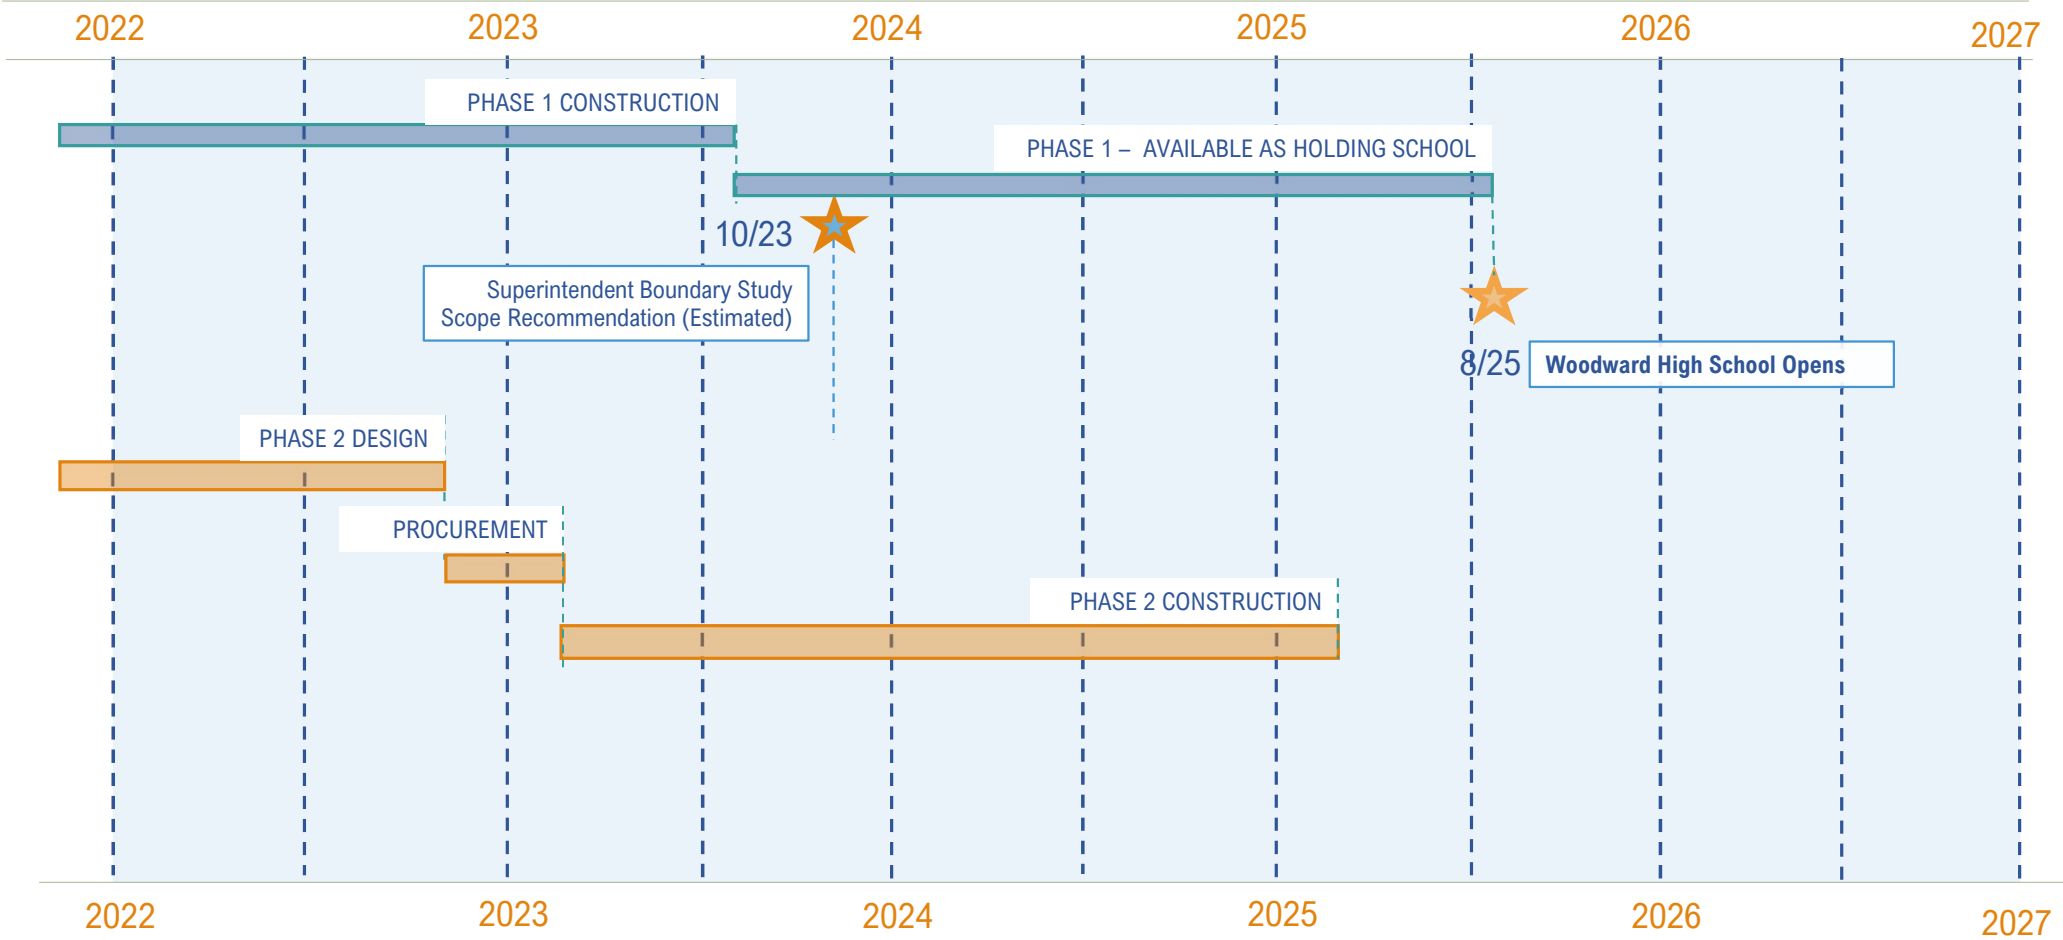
2022 2023 2024 2025 2026 2027

PHASE 1 CONSTRUCTION

PHASE 1 – AVAILABLE AS HOLDING SCHOOL

10/23

Superintendent Boundary Study Scope Recommendation (Estimated)

8/25

Woodward High School Opens

PHASE 2 DESIGN

PROCUREMENT

PHASE 2 CONSTRUCTION

2022 2023 2024 2025 2026 2027